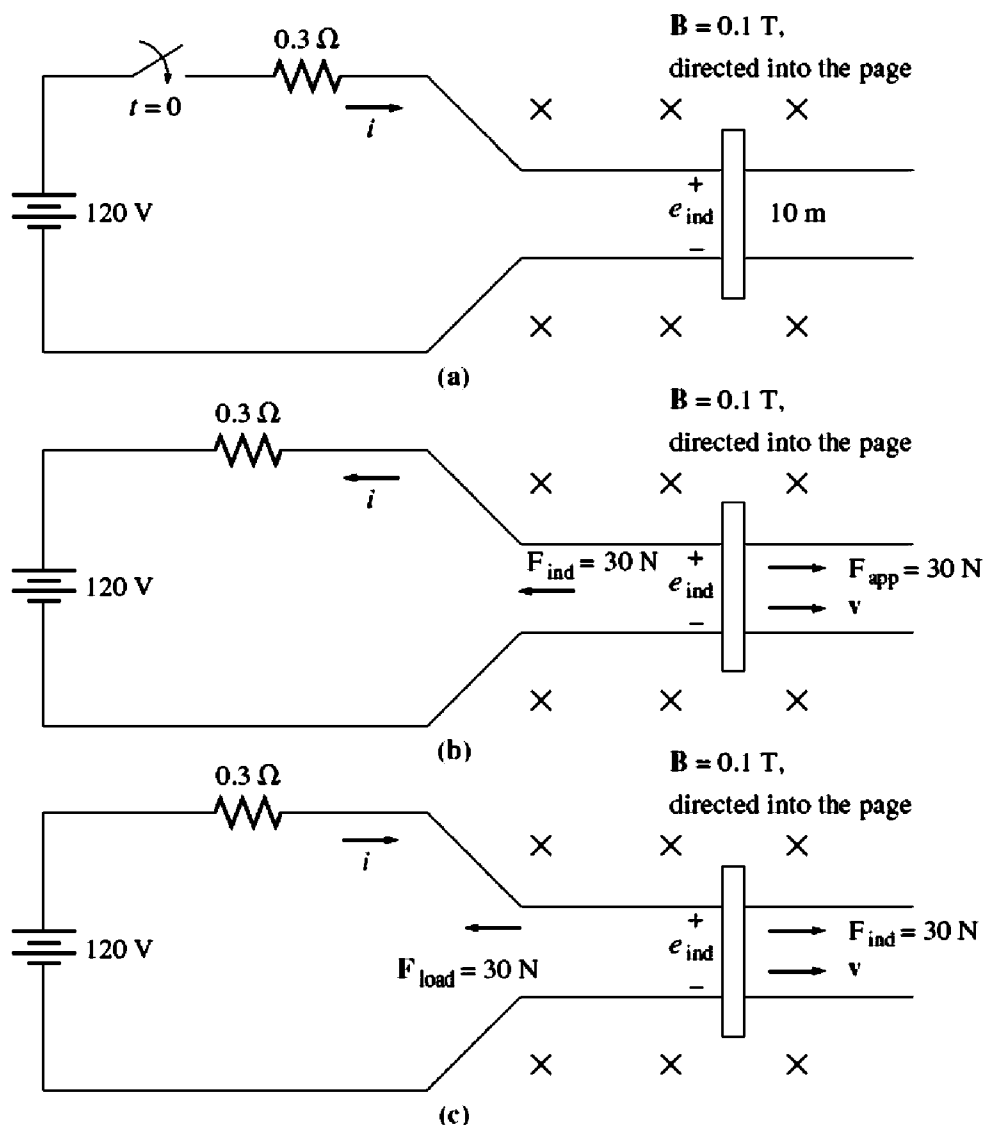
$t = 0$

$0.3\ \Omega$

$i$

$\mathbf{B} = 0.1$ T, directed into the page

120 V

+
$e_{ind}$
−

10 m

(a)

$0.3\ \Omega$

$i$

$\mathbf{B} = 0.1$ T, directed into the page

120 V

$\mathbf{F}_{ind} = 30$ N

+
$e_{ind}$
−

$\mathbf{F}_{app} = 30$ N

$\mathbf{v}$

(b)

$0.3\ \Omega$

$i$

$\mathbf{B} = 0.1$ T, directed into the page

120 V

$\mathbf{F}_{load} = 30$ N

+
$e_{ind}$
−

$\mathbf{F}_{ind} = 30$ N

$\mathbf{v}$

(c)